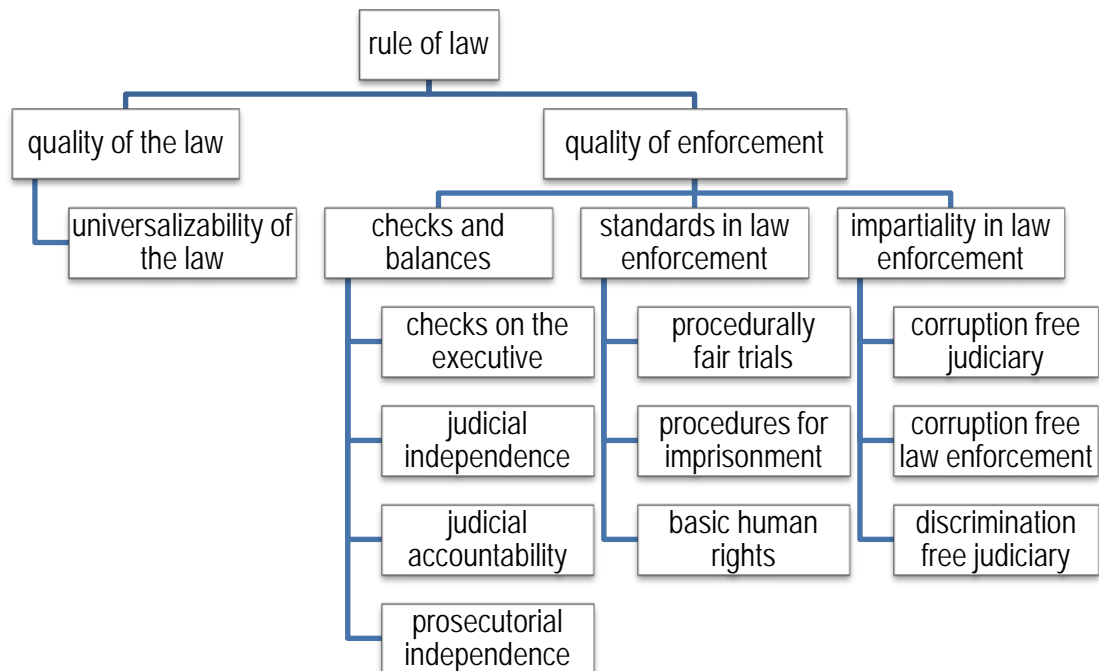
rule of law

quality of the law

universalizability of the law

quality of enforcement

checks and balances

checks on the executive

judicial independence

judicial accountability

prosecutorial independence

standards in law enforcement

procedurally fair trials

procedures for imprisonment

basic human rights

impartiality in law enforcement

corruption free judiciary

corruption free law enforcement

discrimination free judiciary